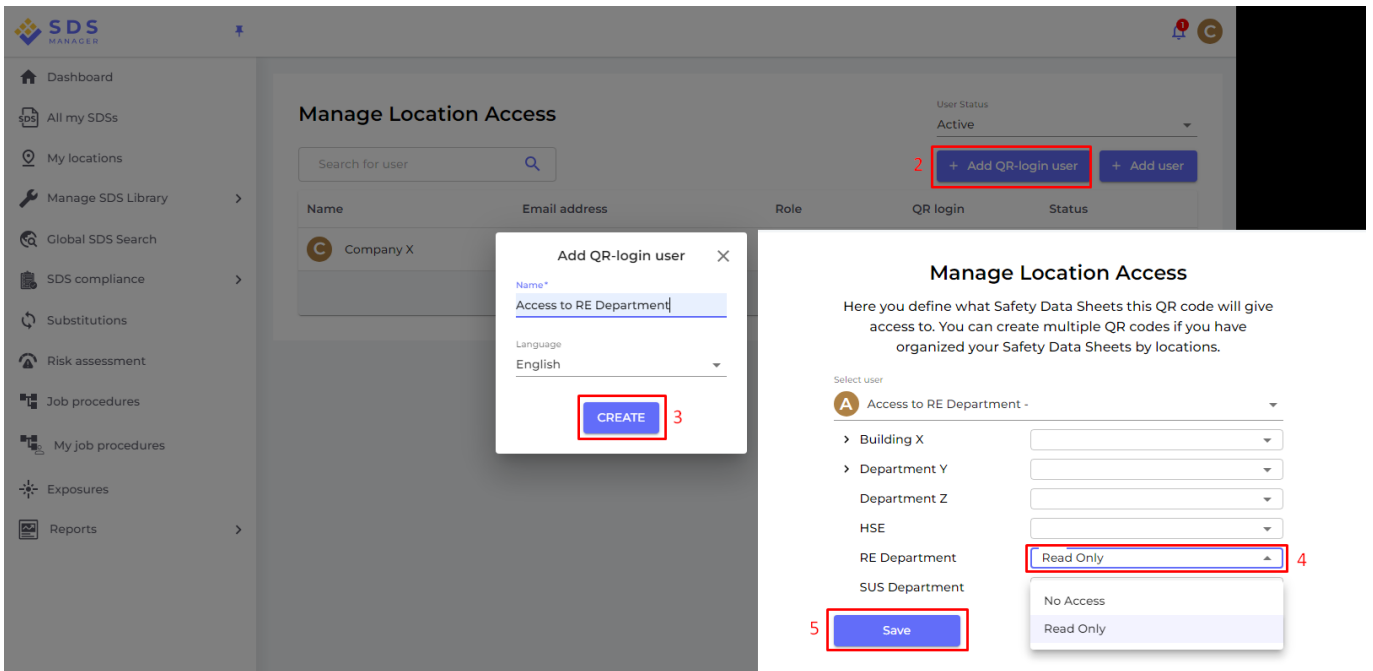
SDS MANAGER

Dashboard
All my SDSs
My locations
Manage SDS Library
Global SDS Search
SDS compliance
Substitutions
Risk assessment
Job procedures
My job procedures
Exposures
Reports

1
C

Manage Location Access

User Status
Active

Search for user

2 + Add QR-login user
+ Add user

| Name | Email address | Role | QR login | Status |
|---|---|---|---|---|
| Company X | | | | |

Add QR-login user

Name*
Access to RE Department

Language
English

CREATE 3

Manage Location Access

Here you define what Safety Data Sheets this QR code will give access to. You can create multiple QR codes if you have organized your Safety Data Sheets by locations.

Select user
A Access to RE Department -

Building X
Department Y
Department Z
HSE
RE Department Read Only 4
SUS Department

No Access
Read Only

5 Save